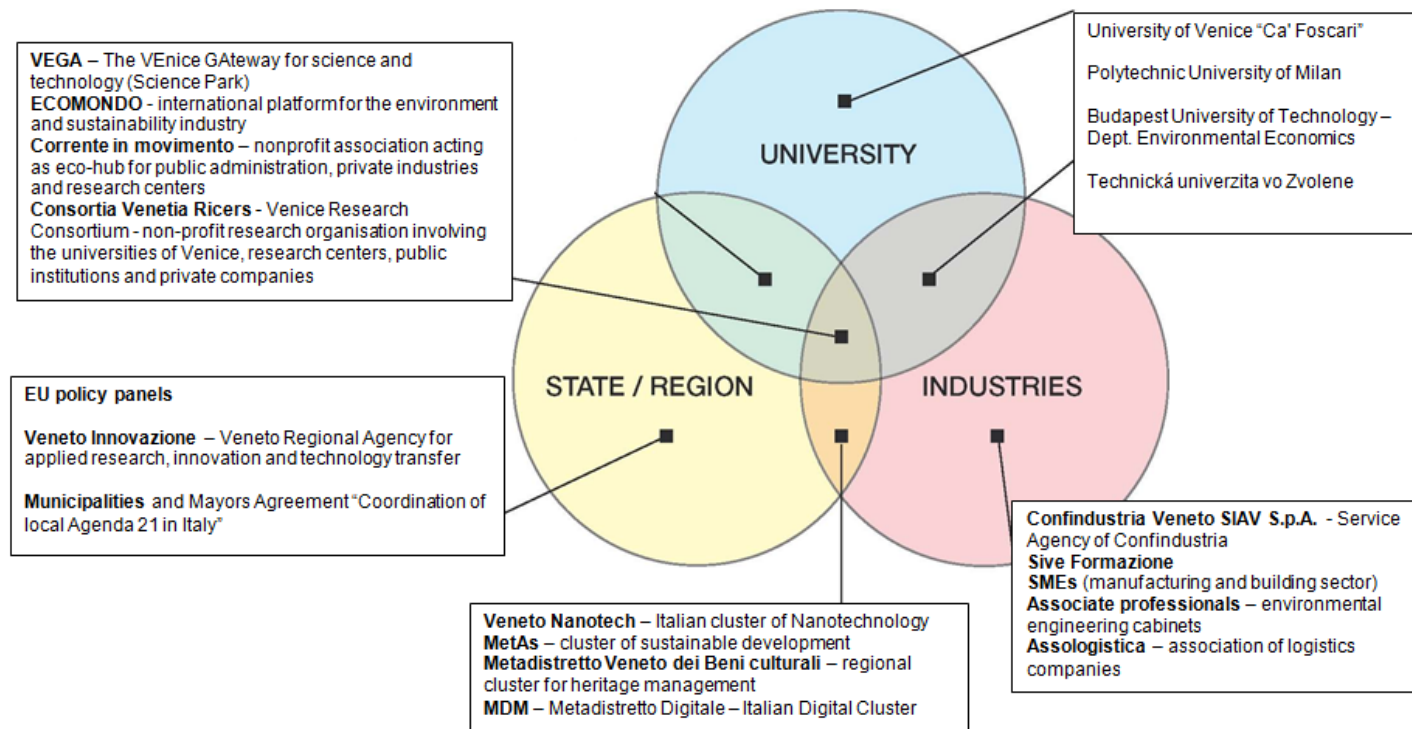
VEGA – The VEnice GAteway for science and technology (Science Park)
ECOMONDO - international platform for the environment and sustainability industry
Corrente in movimento – nonprofit association acting as eco-hub for public administration, private industries and research centers
Consortia Venetia Ricers - Venice Research Consortium - non-profit research organisation involving the universities of Venice, research centers, public institutions and private companies

University of Venice "Ca' Foscari"

Polytechnic University of Milan

Budapest University of Technology – Dept. Environmental Economics

Technická univerzita vo Zvolene

UNIVERSITY

STATE / REGION

INDUSTRIES

EU policy panels

Veneto Innovazione – Veneto Regional Agency for applied research, innovation and technology transfer

Municipalities and Mayors Agreement "Coordination of local Agenda 21 in Italy"

Confindustria Veneto SIAV S.p.A. - Service Agency of Confindustria
Sive Formazione
SMEs (manufacturing and building sector)
Associate professionals – environmental engineering cabinets
Assologistica – association of logistics companies

Veneto Nanotech – Italian cluster of Nanotechnology
MetAs – cluster of sustainable development
Metadistretto Veneto dei Beni culturali – regional cluster for heritage management
MDM – Metadistretto Digitale – Italian Digital Cluster